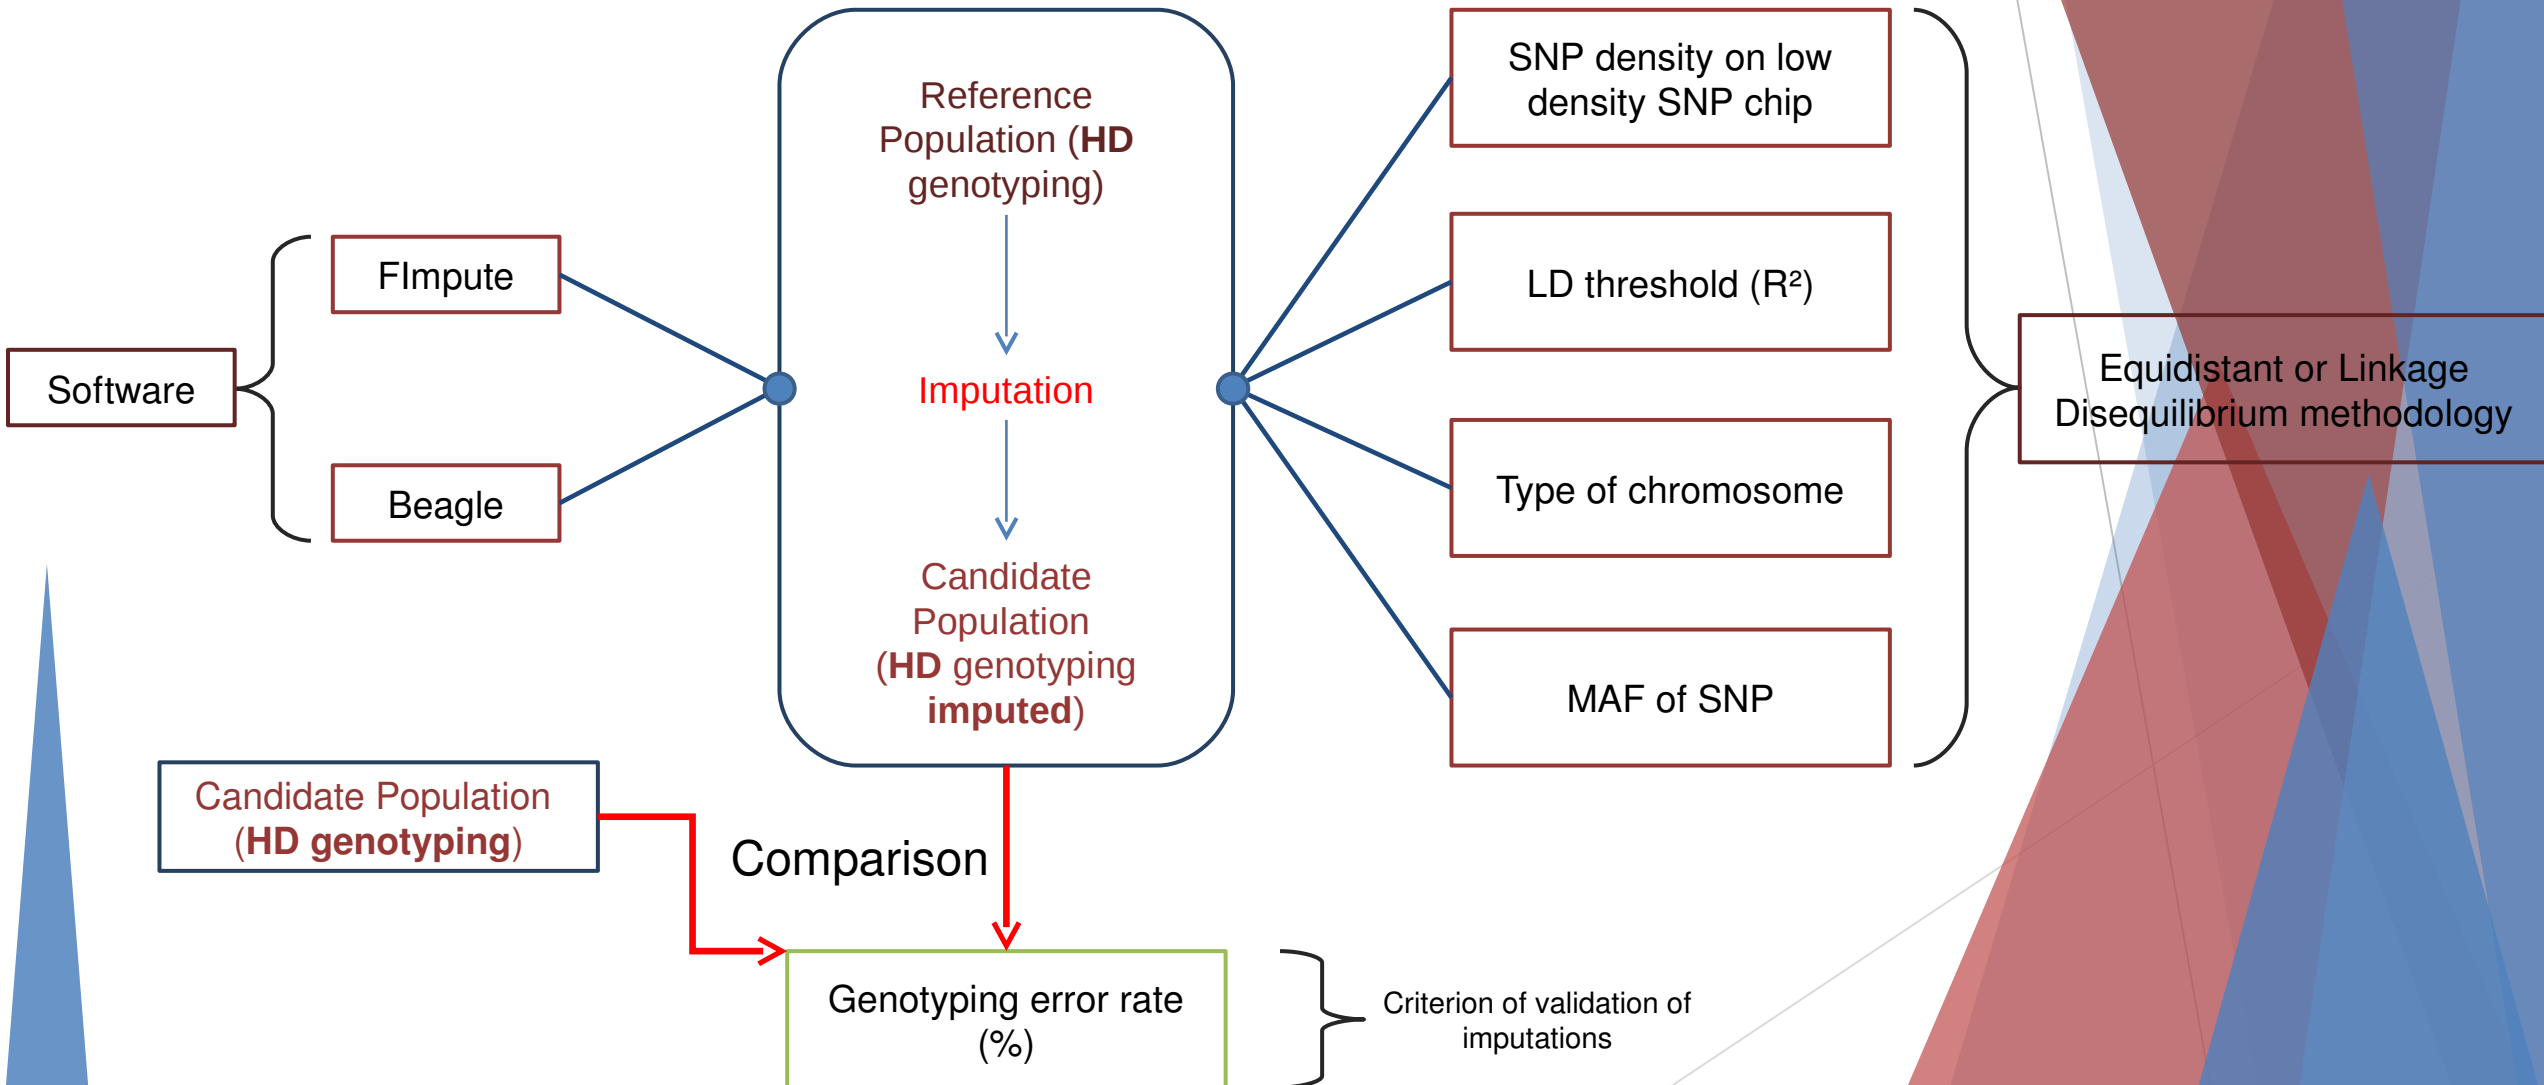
Software

FImpute

Beagle

Reference Population (HD genotyping)

Imputation

Candidate Population (HD genotyping imputed)

SNP density on low density SNP chip

LD threshold (R²)

Type of chromosome

MAF of SNP

Equidistant or Linkage Disequilibrium methodology

Candidate Population (HD genotyping)

Comparison

Genotyping error rate (%)

Criterion of validation of imputations